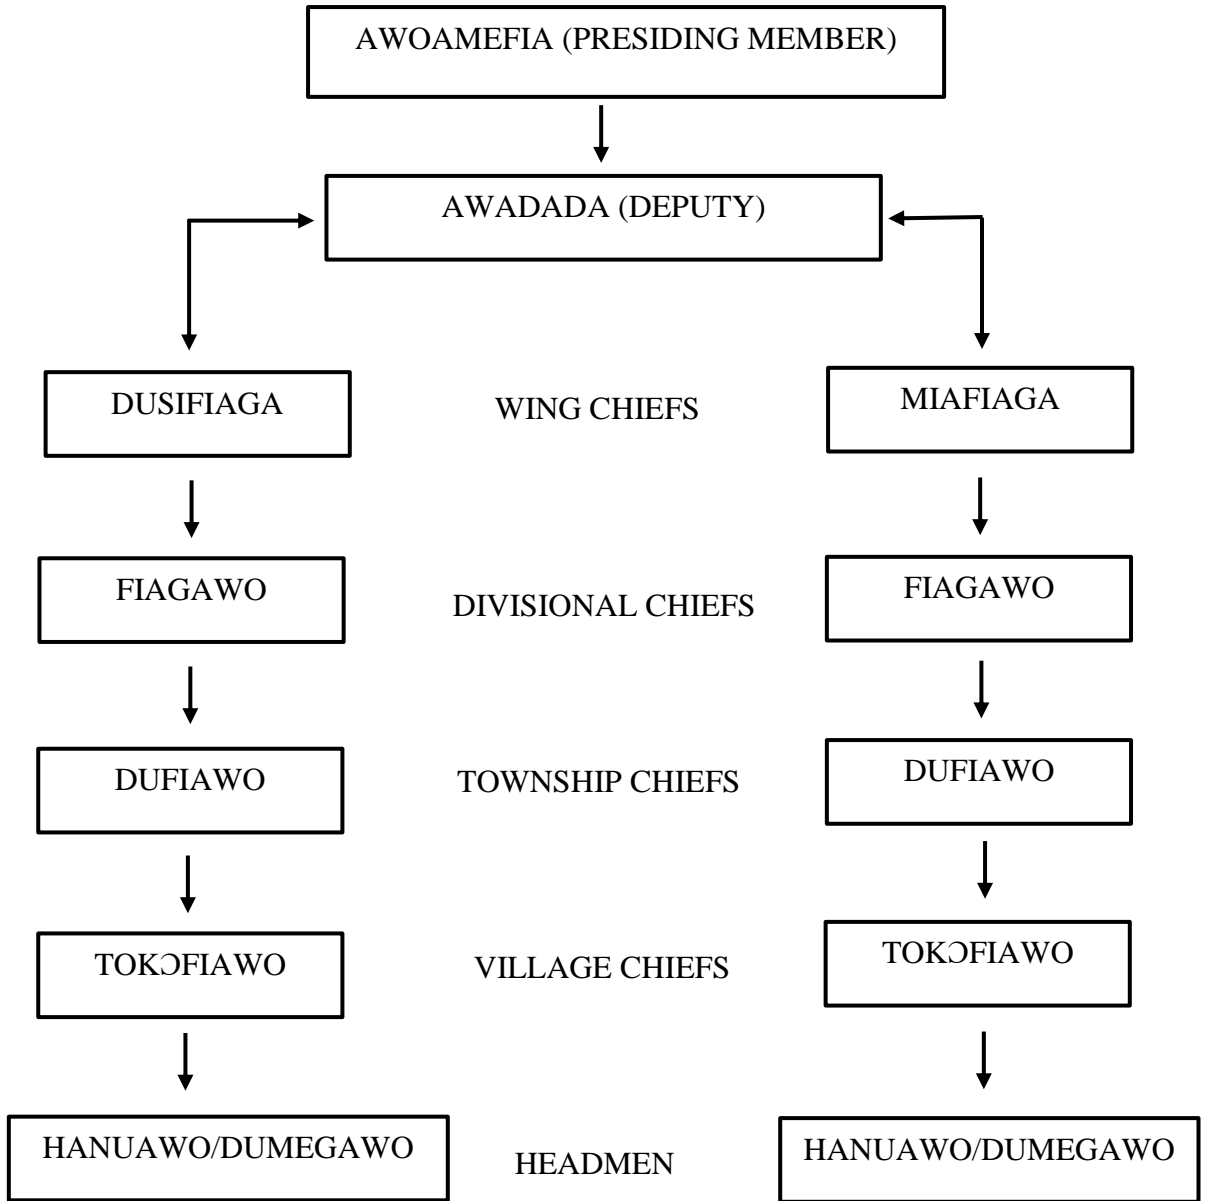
AWOAMEFIA (PRESIDING MEMBER)

AWADADA (DEPUTY)

DUSIFIAGA

WING CHIEFS

MIAFIAGA

FIAGAWO

DIVISIONAL CHIEFS

FIAGAWO

DUFIAWO

TOWNSHIP CHIEFS

DUFIAWO

TOKƆFIAWO

VILLAGE CHIEFS

TOKƆFIAWO

HANUAWO/DUMEGAWO

HEADMEN

HANUAWO/DUMEGAWO